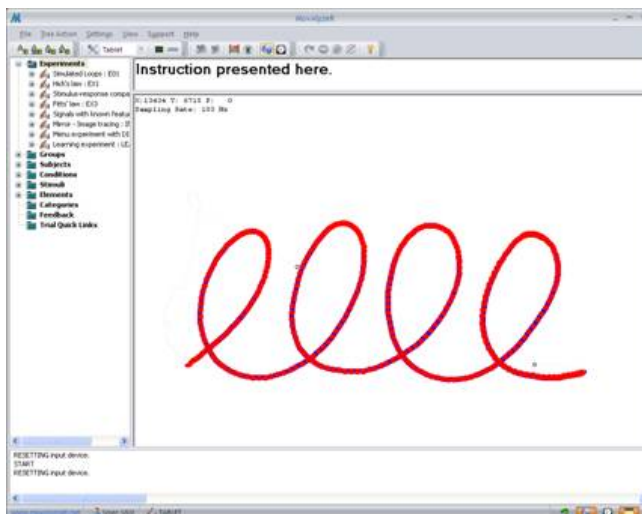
MovAlyzeR

File Doc Action Settings View Support Help

Tablet

Experiments
Simulated Loops : E01
Hick's law : E01
Stimulus-response compa
Fitts' law : E03
Signals with known featur
Mirror - Image tracing : E
Menu experiment with DI
Learning experiment : LE
Groups
Subjects
Conditions
Stimuli
Elements
Categories
Feedback
Trial Quick Links

Instruction presented here.

X:13434 Y: 6715 Z: 0
Sampling Rate: 100 Hz

RESETTING input device.
START
RESETTING input device.

www.neuroscript.net